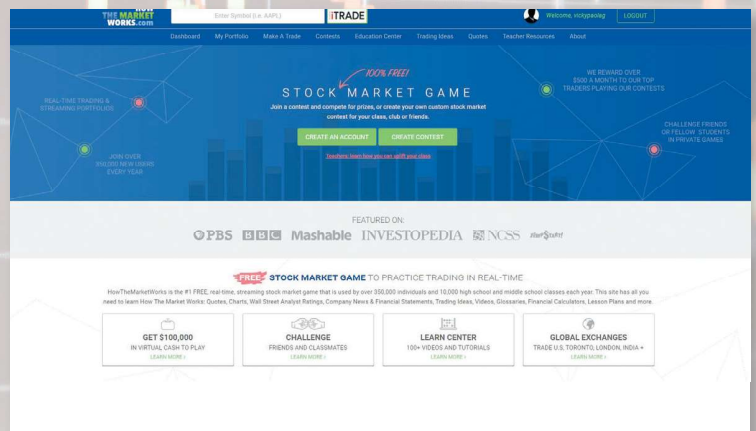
THE MARKET WORKS.com

Enter Symbol (i.e. AAPL)

TRADE

Welcome, vickypaviag

LOGOUT

Dashboard My Portfolio Make A Trade Contests Education Center Trading Ideas Quotes Teacher Resources About

100% FREE!

STOCK MARKET GAME

Join a contest and compete for prizes, or create your own custom stock market contest for your class, club or friends.

CREATE AN ACCOUNT CREATE CONTEST

Teachers: learn how you can uplift your class

REAL-TIME TRADING & STREAMING PORTFOLIOS

JOIN OVER 250,000 NEW USERS EVERY YEAR

WE REWARD OVER $500 A MONTH TO OUR TOP TRADERS PLAYING OUR CONTESTS

CHALLENGE FRIENDS OR FELLOW STUDENTS IN PRIVATE GAMES

FEATURED ON:

PBS BBC Mashable INVESTOPEDIA NCSS RefStuff

FREE STOCK MARKET GAME TO PRACTICE TRADING IN REAL-TIME

HowTheMarketWorks is the #1 FREE, real-time, streaming stock market game that is used by over 350,000 individuals and 10,000 high school and middle school classes each year. This site has all you need to learn How The Market Works: Quotes, Charts, Wall Street Analyst Ratings, Company News & Financial Statements, Trading Ideas, Videos, Glossaries, Financial Calculators, Lesson Plans and more.

GET $100,000
IN VIRTUAL CASH TO PLAY
LEARN MORE >

CHALLENGE
FRIENDS AND CLASSMATES
LEARN MORE >

LEARN CENTER
100+ VIDEOS AND TUTORIALS
LEARN MORE >

GLOBAL EXCHANGES
TRADE U.S, TORONTO, LONDON, INDIA +
LEARN MORE >